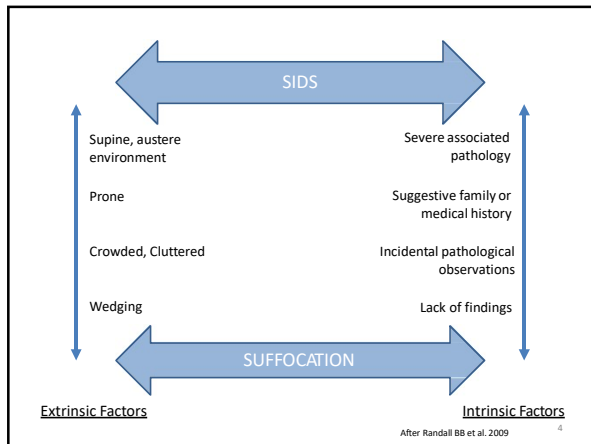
SIDS

Supine, austere environment

Prone

Crowded, Cluttered

Wedging

Severe associated pathology

Suggestive family or medical history

Incidental pathological observations

Lack of findings

SUFFOCATION

Extrinsic Factors

Intrinsic Factors

After Randall BB et al. 2009

4